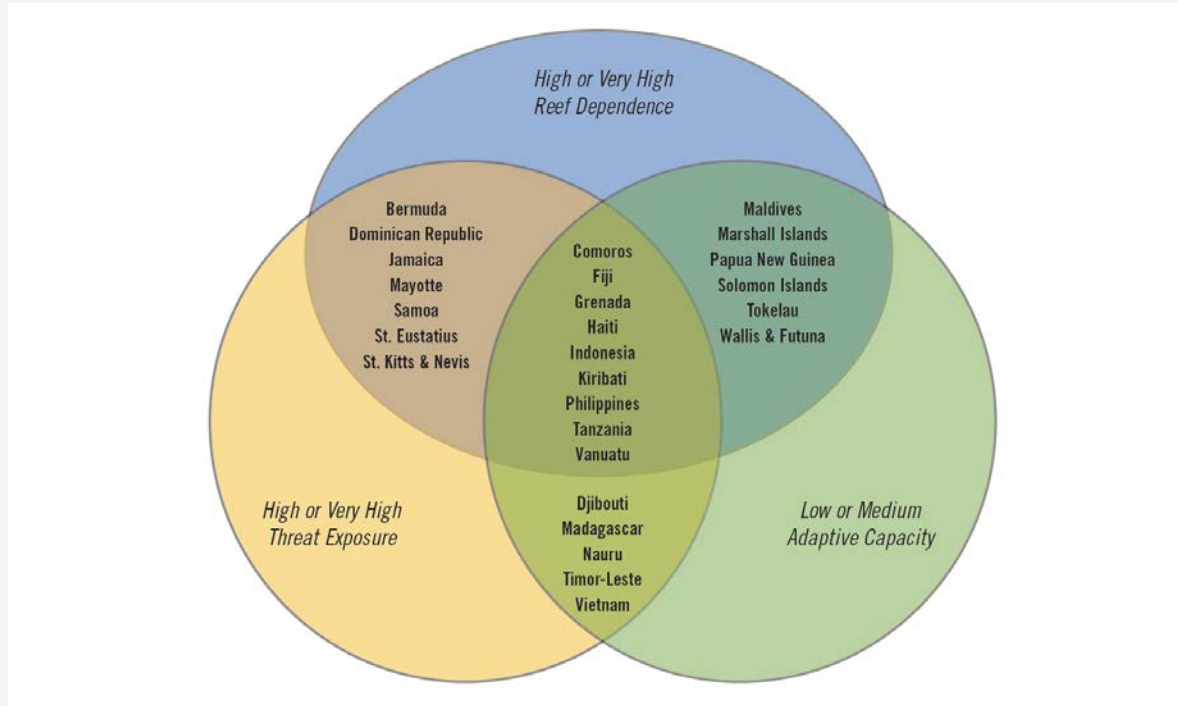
High or Very High
Reef Dependence

Bermuda
Dominican Republic
Jamaica
Mayotte
Samoa
St. Eustatius
St. Kitts & Nevis

Maldives
Marshall Islands
Papua New Guinea
Solomon Islands
Tokelau
Wallis & Futuna

Comoros
Fiji
Grenada
Haiti
Indonesia
Kiribati
Philippines
Tanzania
Vanuatu

High or Very High
Threat Exposure

Djibouti
Madagascar
Nauru
Timor-Leste
Vietnam

Low or Medium
Adaptive Capacity